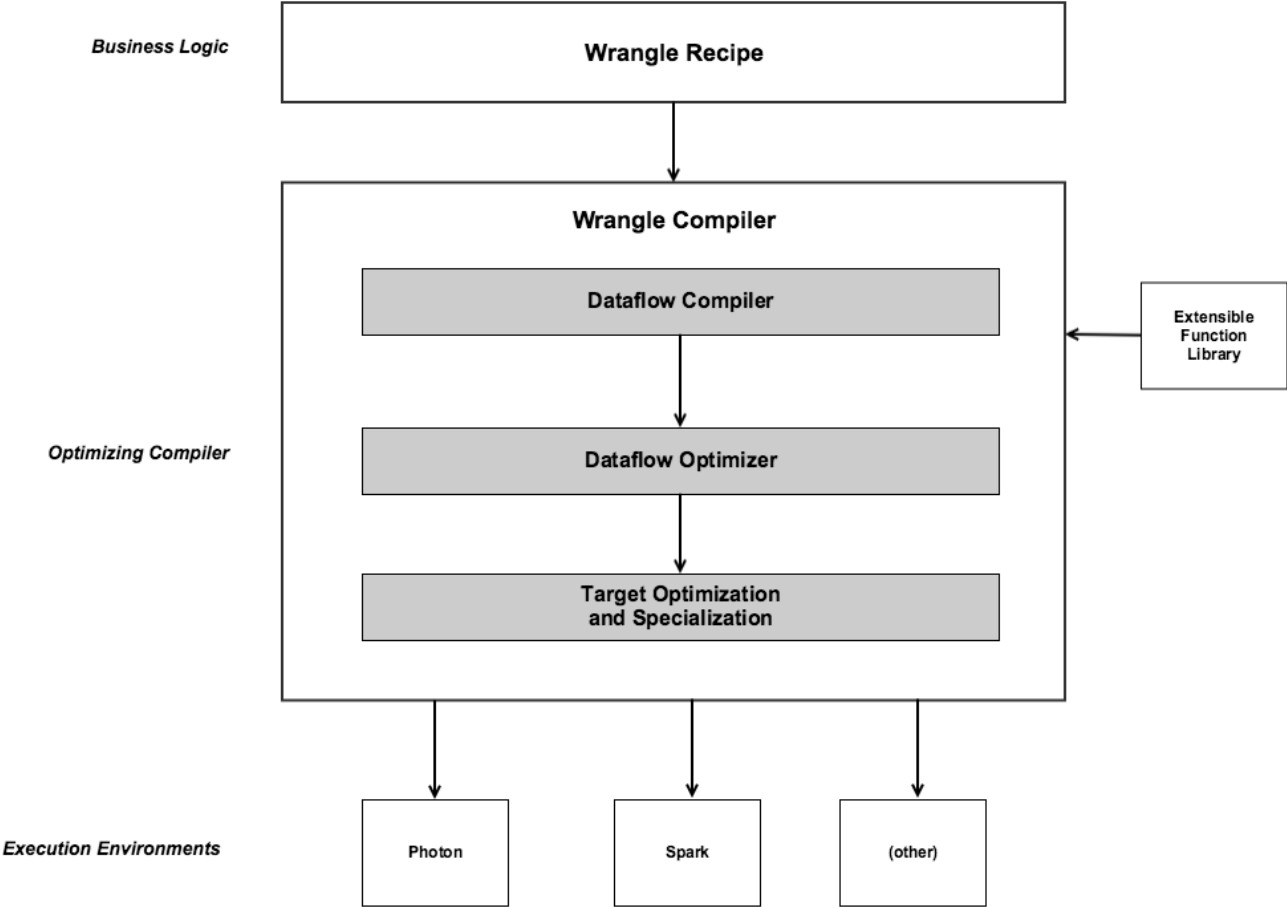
Business Logic

Wrangle Recipe

Wrangle Compiler

Dataflow Compiler

Extensible Function Library

Optimizing Compiler

Dataflow Optimizer

Target Optimization and Specialization

Execution Environments

Photon

Spark

(other)